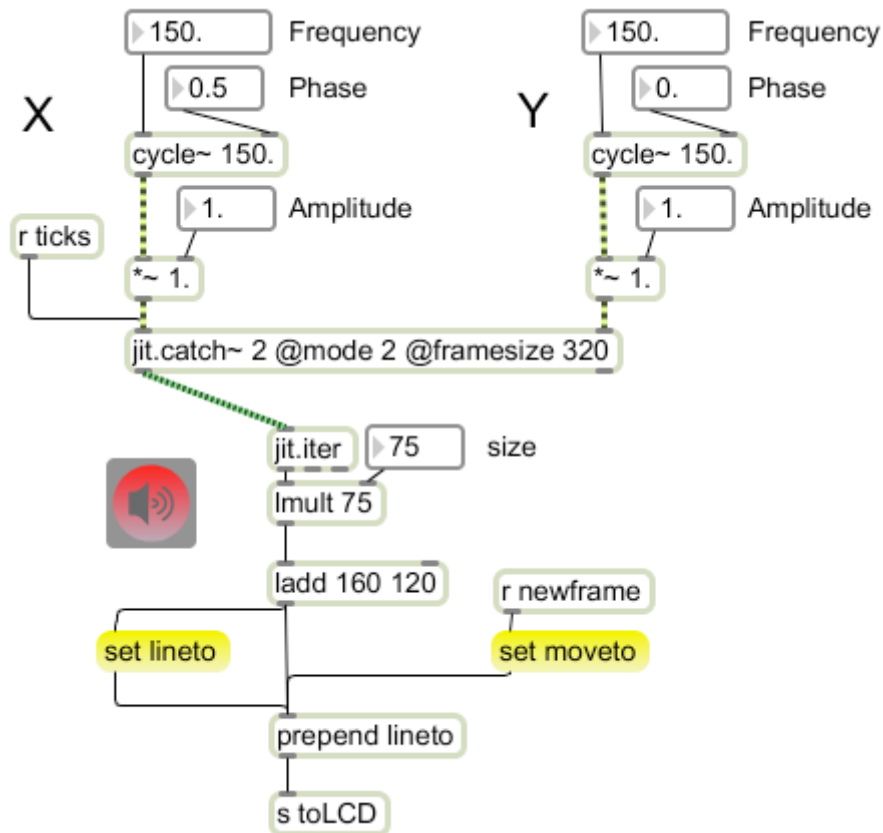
150. Frequency
0.5 Phase
X
cycle~ 150.
1. Amplitude
r ticks
*~ 1.
150. Frequency
0. Phase
Y
cycle~ 150.
1. Amplitude
*~ 1.
jit.catch~ 2 @mode 2 @framesize 320
jit.iter
75 size
lmult 75
ladd 160 120
r newframe
set lineto
set moveto
prepend lineto
s toLCD